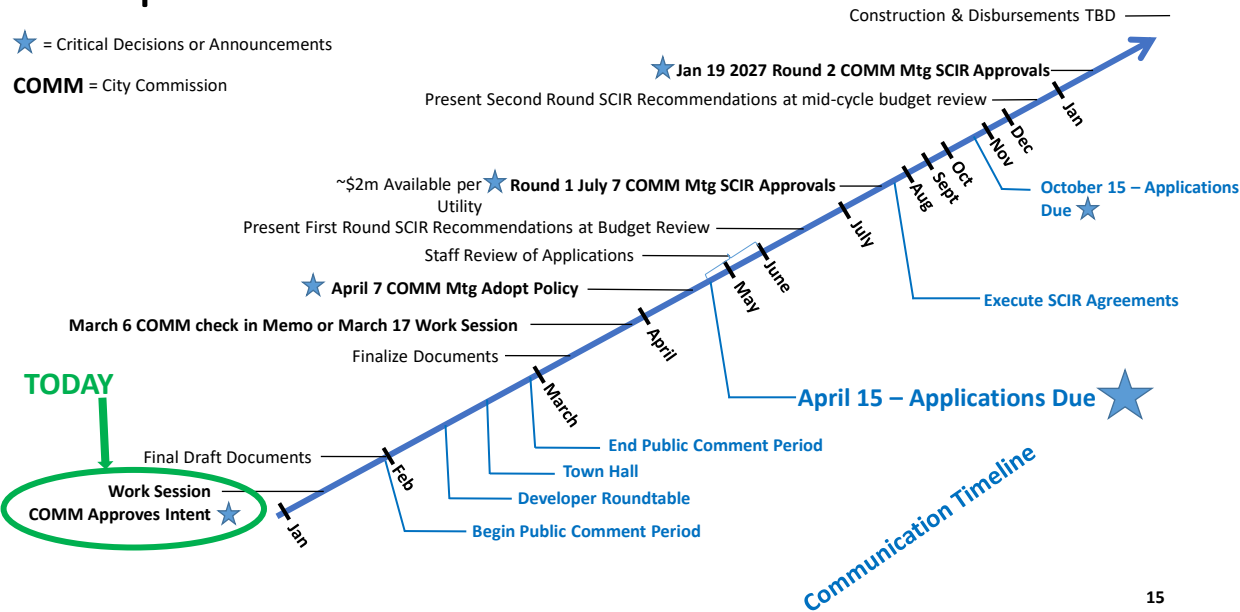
= Critical Decisions or Announcements

COMM = City Commission

Construction & Disbursements TBD

Jan 19 2027 Round 2 COMM Mtg SCIR Approvals

Present Second Round SCIR Recommendations at mid-cycle budget review

~$2m Available per Utility

Round 1 July 7 COMM Mtg SCIR Approvals

Present First Round SCIR Recommendations at Budget Review

Staff Review of Applications

April 7 COMM Mtg Adopt Policy

March 6 COMM check in Memo or March 17 Work Session

Finalize Documents

TODAY

Final Draft Documents

Work Session

COMM Approves Intent

Jan

Feb

March

April

May

June

July

Aug

Sept

Oct

Nov

Dec

Jan

October 15 – Applications Due

Execute SCIR Agreements

April 15 – Applications Due

End Public Comment Period

Town Hall

Developer Roundtable

Begin Public Comment Period

Communication Timeline

15